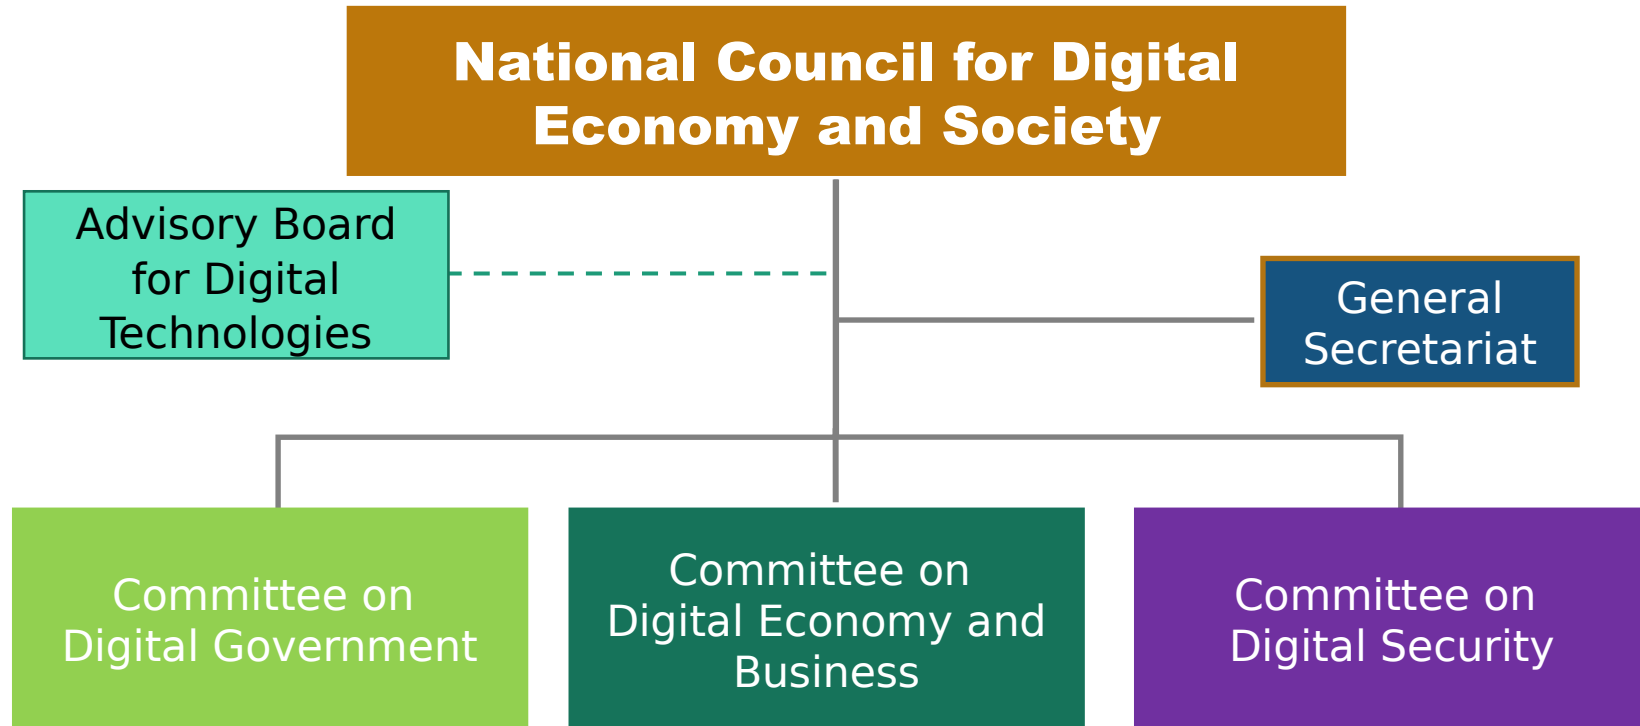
National Council for Digital Economy and Society

Advisory Board for Digital Technologies

General Secretariat

Committee on Digital Government

Committee on Digital Economy and Business

Committee on Digital Security